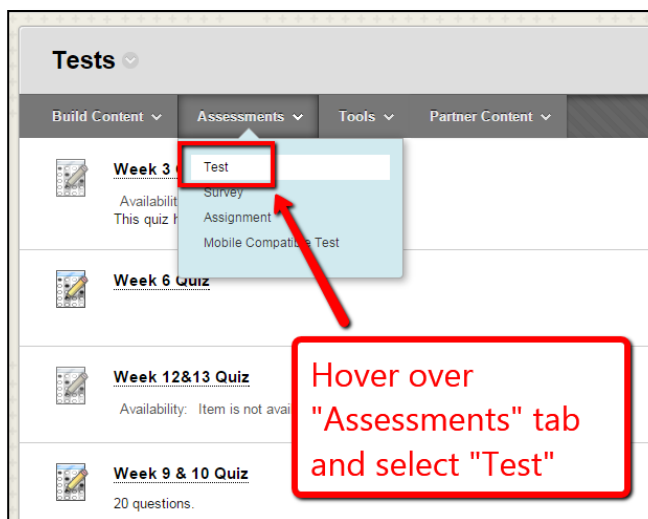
Tests

Build Content
Assessments
Tools
Partner Content

Test
Survey
Assignment
Mobile Compatible Test

Week 3 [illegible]
Availabilit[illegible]
This quiz h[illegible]

Week 6 Quiz

Week 12&13 Quiz
Availability: Item is not avai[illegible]

Week 9 & 10 Quiz
20 questions.

Hover over "Assessments" tab and select "Test"